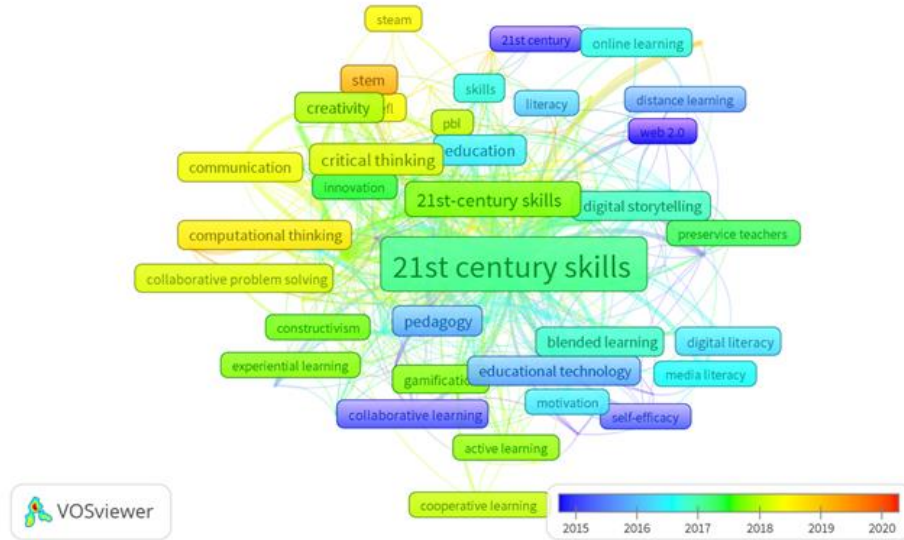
steam
21st century
online learning
stem
skills
creativity
efl
literacy
distance learning
pbl
web 2.0
communication
critical thinking
education
innovation
21st-century skills
digital storytelling
computational thinking
preservice teachers
21st century skills
collaborative problem solving
constructivism
pedagogy
blended learning
digital literacy
experiential learning
educational technology
gamification
media literacy
motivation
collaborative learning
self-efficacy
active learning
VOSviewer
cooperative learning
2015
2016
2017
2018
2019
2020